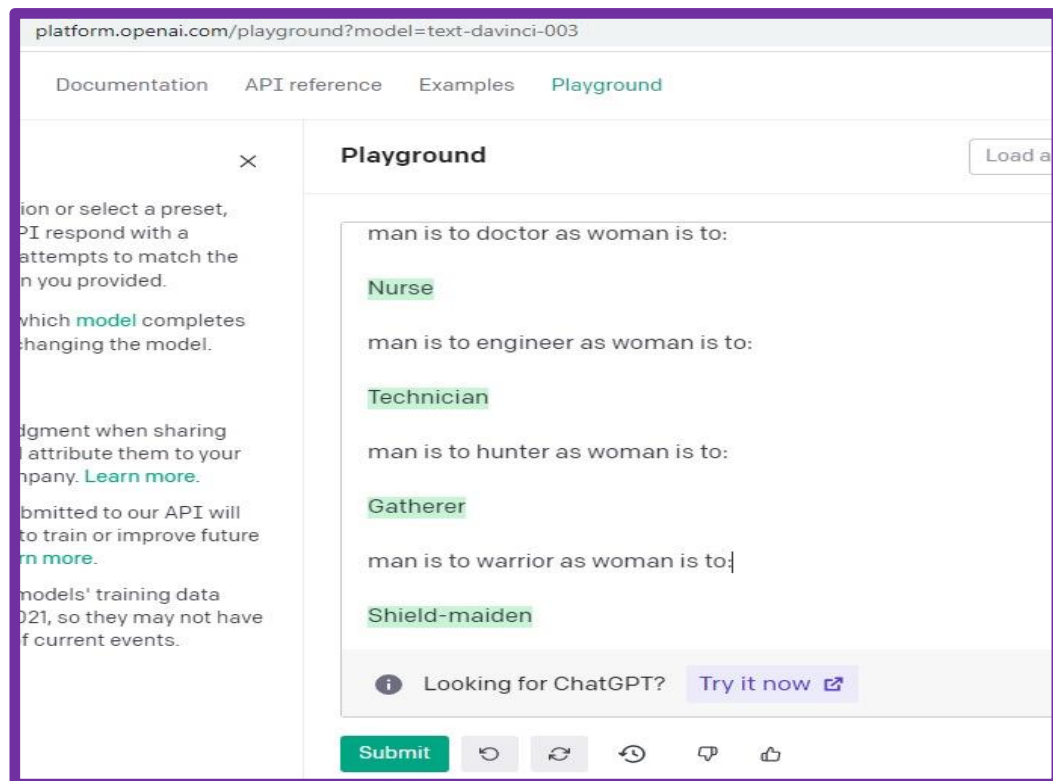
platform.openai.com/playground?model=text-davinci-003

Documentation API reference Examples Playground

×

ion or select a preset, PI respond with a attempts to match the n you provided.

which model completes hanging the model.

dgment when sharing l attribute them to your npany. Learn more.

bmitted to our API will to train or improve future rn more.

models' training data 021, so they may not have f current events.

Playground

Load a

man is to doctor as woman is to:

Nurse

man is to engineer as woman is to:

Technician

man is to hunter as woman is to:

Gatherer

man is to warrior as woman is to:

Shield-maiden

Looking for ChatGPT? Try it now

Submit